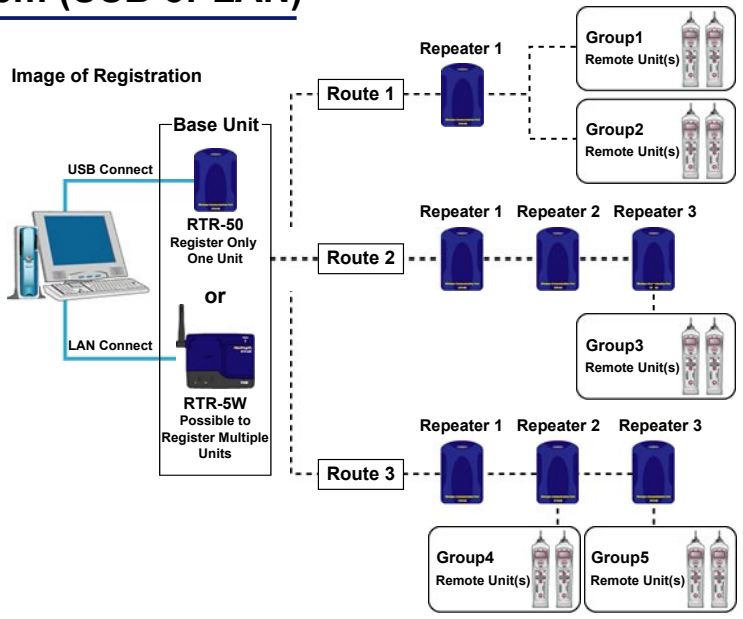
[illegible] (USB or LAN)

Image of Registration

Base Unit

USB Connect

RTR-50
Register Only One Unit

or

LAN Connect

RTR-5W
Possible to Register Multiple Units

Route 1

Repeater 1

Group1
Remote Unit(s)

Group2
Remote Unit(s)

Route 2

Repeater 1

Repeater 2

Repeater 3

Group3
Remote Unit(s)

Route 3

Repeater 1

Repeater 2

Repeater 3

Group4
Remote Unit(s)

Group5
Remote Unit(s)